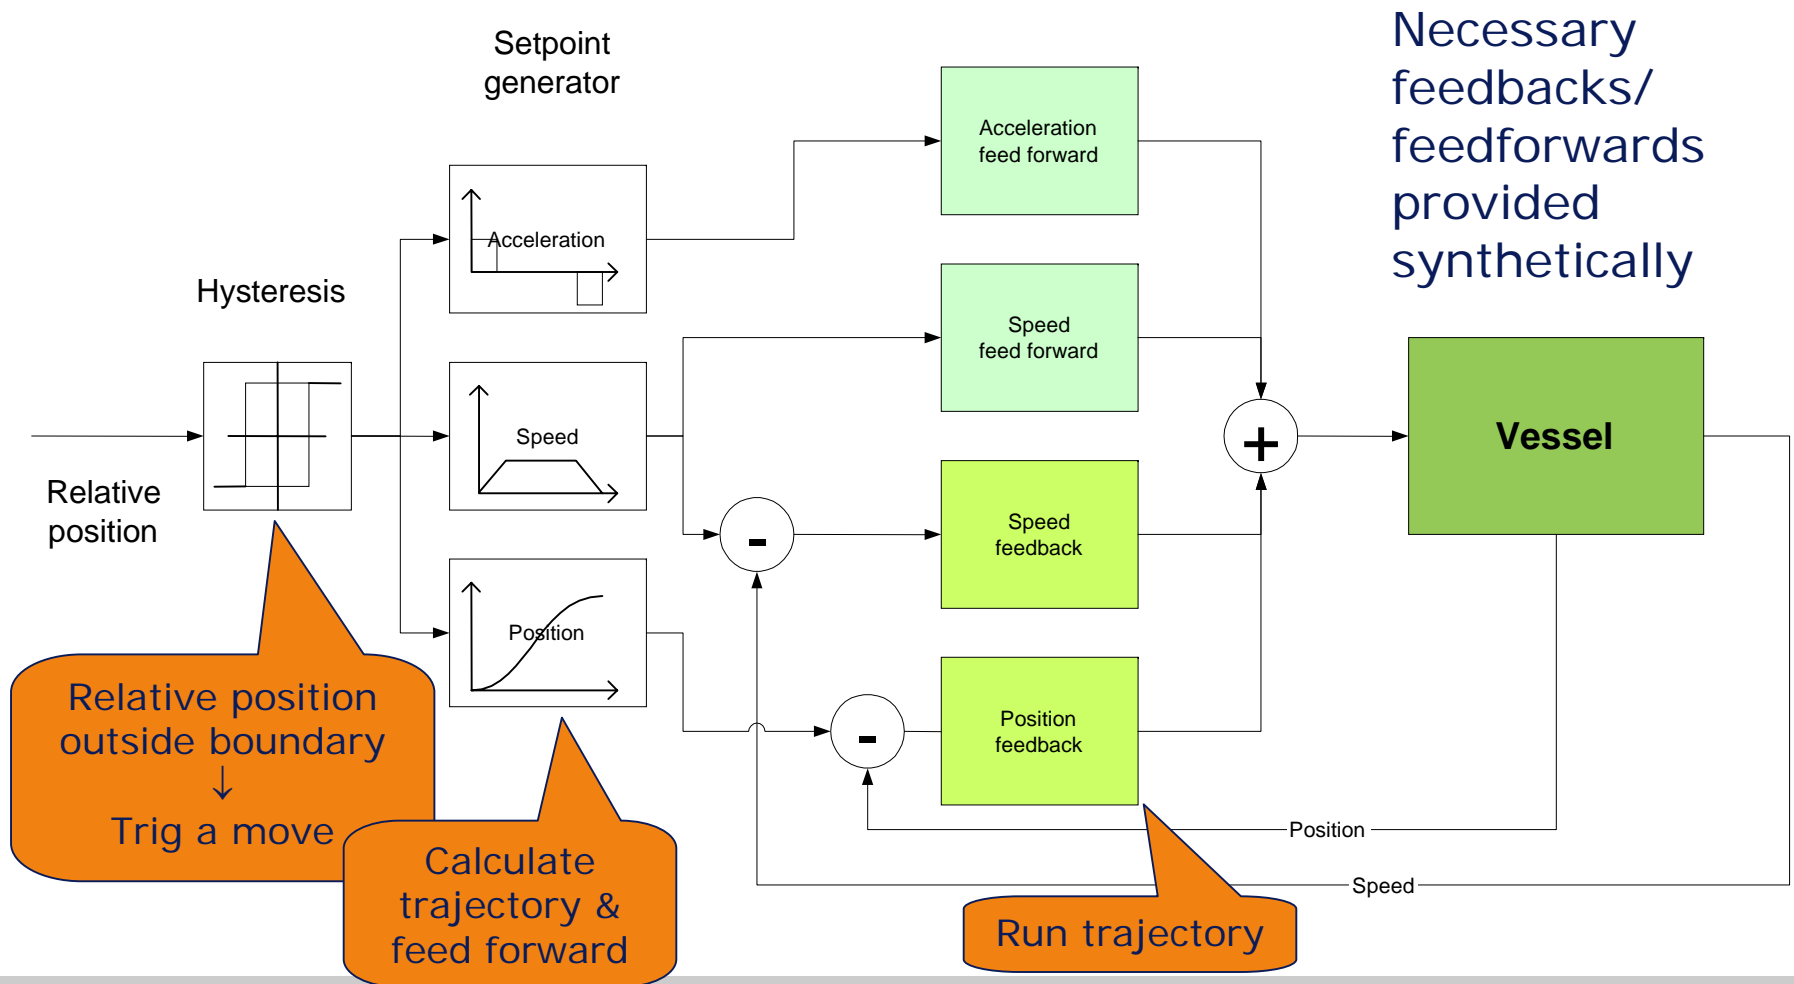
Setpoint generator

Necessary feedbacks/ feedforwards provided synthetically

Hysteresis

Relative position

Acceleration

Speed

Position

Acceleration feed forward

Speed feed forward

Speed feedback

Position feedback

-

-

+

Vessel

Position

Speed

Relative position outside boundary
↓
Trig a move

Calculate trajectory & feed forward

Run trajectory